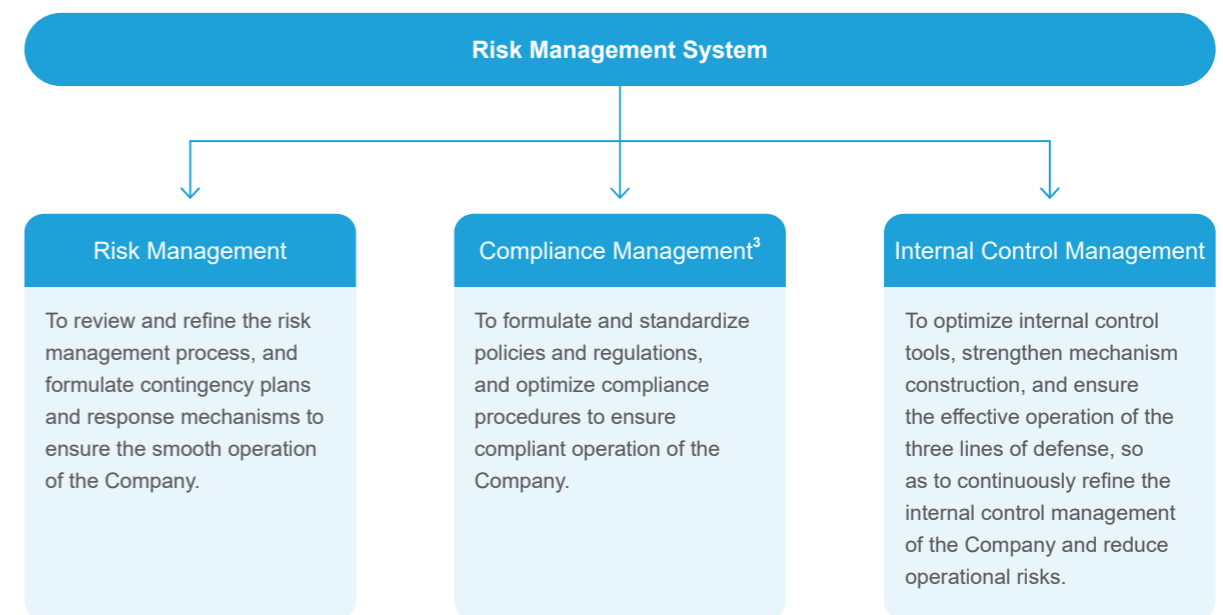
Risk Management System

Risk Management

To review and refine the risk management process, and formulate contingency plans and response mechanisms to ensure the smooth operation of the Company.

Compliance Management$^3$

To formulate and standardize policies and regulations, and optimize compliance procedures to ensure compliant operation of the Company.

Internal Control Management

To optimize internal control tools, strengthen mechanism construction, and ensure the effective operation of the three lines of defense, so as to continuously refine the internal control management of the Company and reduce operational risks.